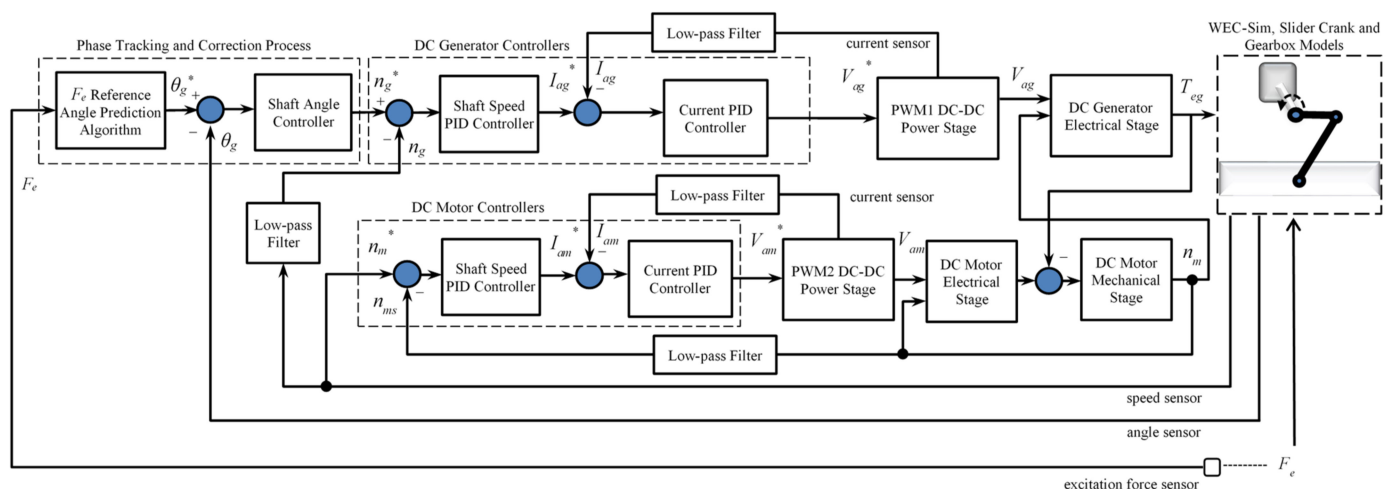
Phase Tracking and Correction Process

DC Generator Controllers

Low-pass Filter

current sensor

WEC-Sim, Slider Crank and Gearbox Models

$F_e$ Reference Angle Prediction Algorithm

$\theta_g^*$

+

−

$\theta_g$

Shaft Angle Controller

$n_g^*$

+

−

$n_g$

Shaft Speed PID Controller

$I_{ag}^*$

$I_{ag}$

−

Current PID Controller

$V_{ag}^*$

PWM1 DC-DC Power Stage

$V_{ag}$

DC Generator Electrical Stage

$T_{eg}$

$F_e$

Low-pass Filter

DC Motor Controllers

Low-pass Filter

current sensor

$n_m^*$

$n_{ms}$

−

Shaft Speed PID Controller

$I_{am}^*$

$I_{am}$

−

Current PID Controller

$V_{am}^*$

PWM2 DC-DC Power Stage

$V_{am}$

DC Motor Electrical Stage

−

DC Motor Mechanical Stage

$n_m$

Low-pass Filter

speed sensor

angle sensor

$F_e$

excitation force sensor